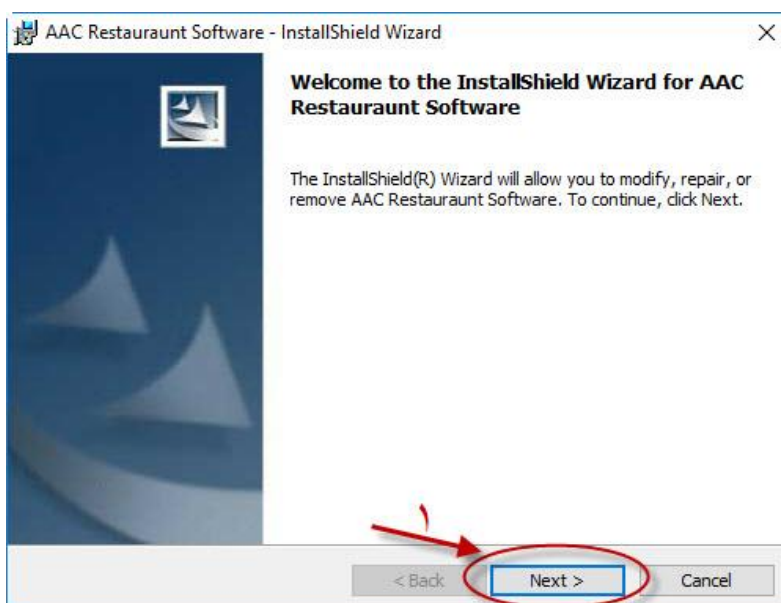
AAC Restauraunt Software - InstallShield Wizard

Welcome to the InstallShield Wizard for AAC Restauraunt Software

The InstallShield(R) Wizard will allow you to modify, repair, or remove AAC Restauraunt Software. To continue, click Next.

١

< Back Next > Cancel